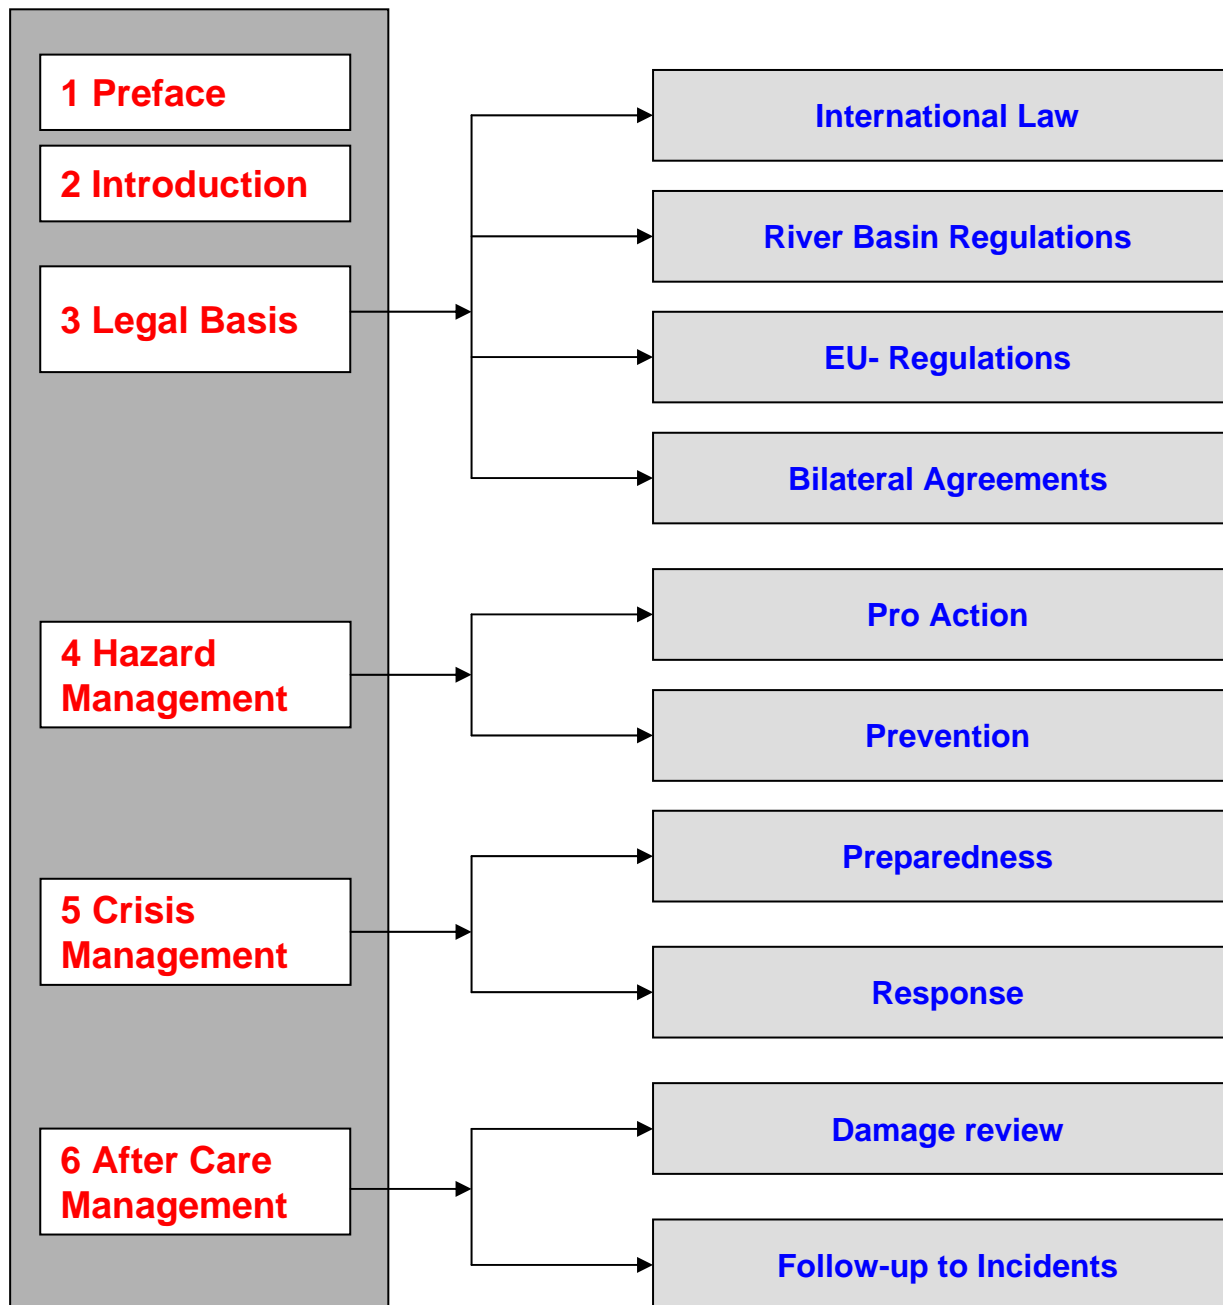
1 Preface

2 Introduction

3 Legal Basis

International Law

River Basin Regulations

EU- Regulations

Bilateral Agreements

4 Hazard Management

Pro Action

Prevention

5 Crisis Management

Preparedness

Response

6 After Care Management

Damage review

Follow-up to Incidents